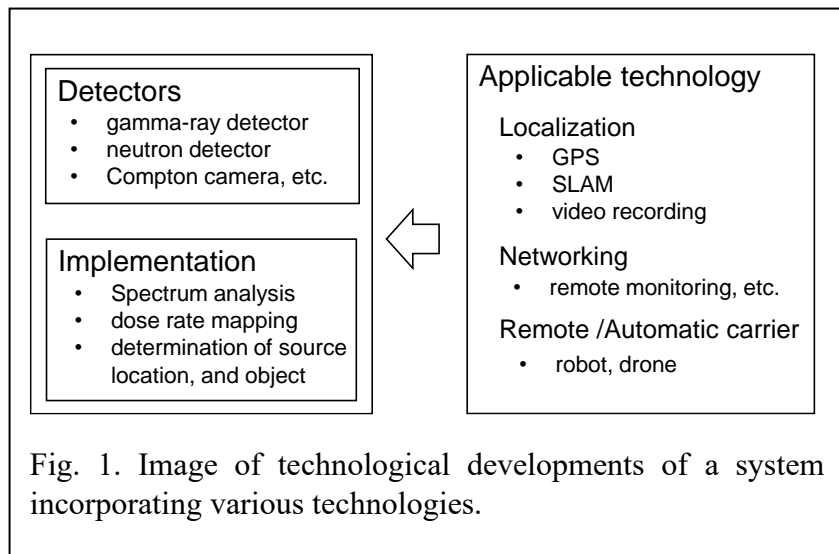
Detectors
• gamma-ray detector
• neutron detector
• Compton camera, etc.

Implementation
• Spectrum analysis
• dose rate mapping
• determination of source location, and object

Applicable technology
Localization
• GPS
• SLAM
• video recording
Networking
• remote monitoring, etc.
Remote /Automatic carrier
• robot, drone

Fig. 1. Image of technological developments of a system incorporating various technologies.